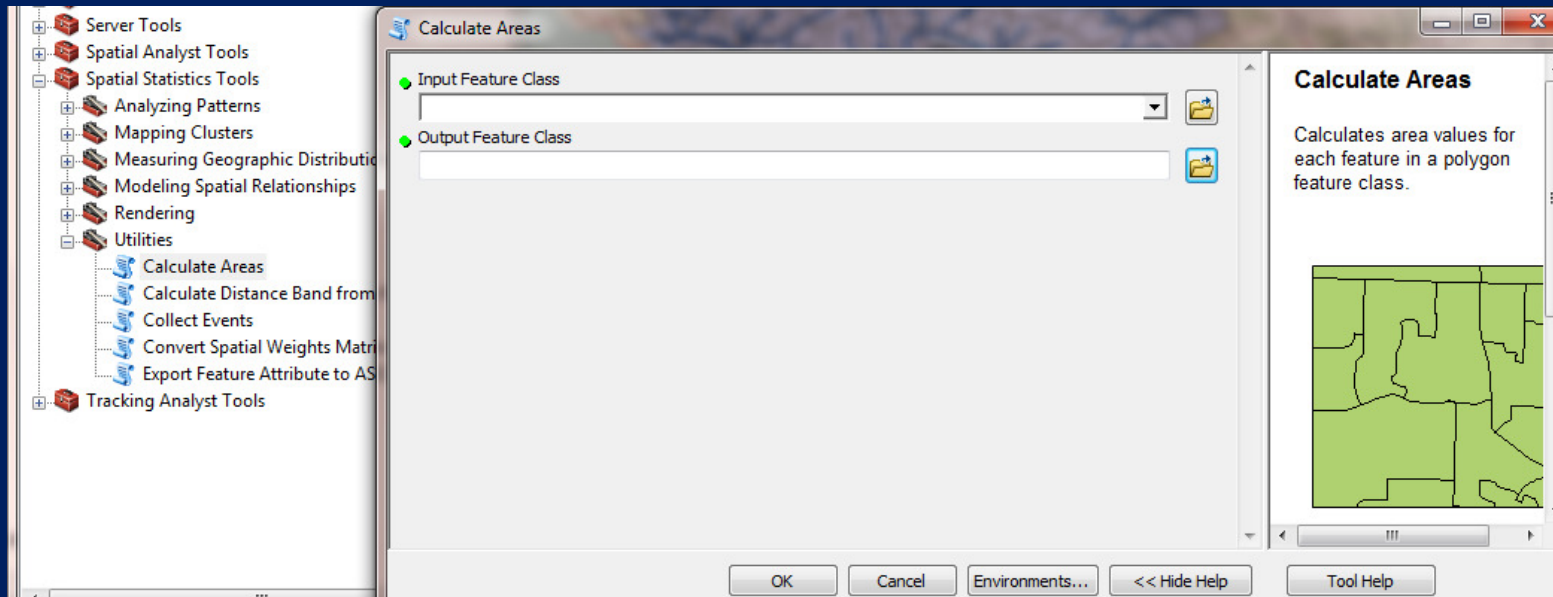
Server Tools
Spatial Analyst Tools
Spatial Statistics Tools
Analyzing Patterns
Mapping Clusters
Measuring Geographic Distributio
Modeling Spatial Relationships
Rendering
Utilities
Calculate Areas
Calculate Distance Band from
Collect Events
Convert Spatial Weights Matri
Export Feature Attribute to AS
Tracking Analyst Tools

Calculate Areas

Input Feature Class

Output Feature Class

Calculate Areas

Calculates area values for each feature in a polygon feature class.

OK
Cancel
Environments...
<< Hide Help
Tool Help